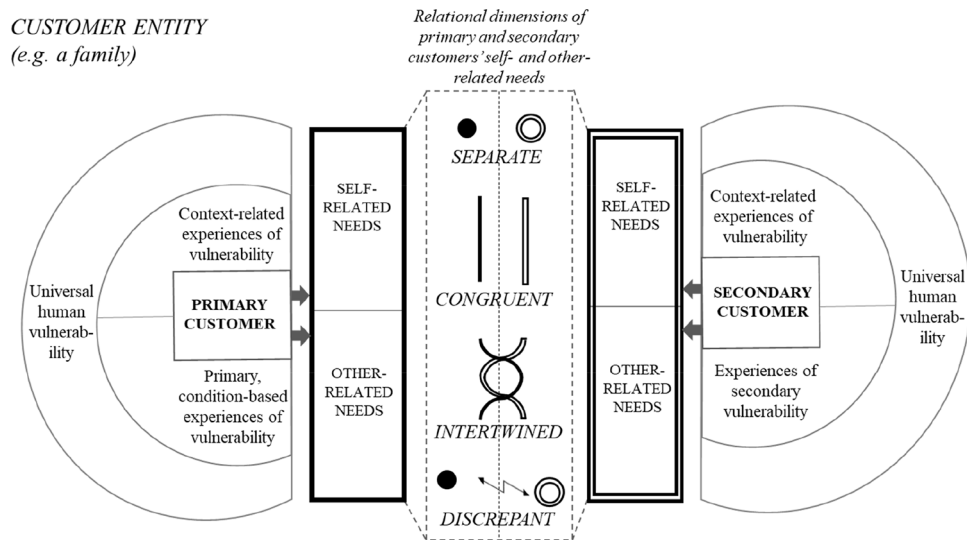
CUSTOMER ENTITY
(e.g. a family)

Relational dimensions of primary and secondary customers' self- and other-related needs

Universal human vulnerability

Context-related experiences of vulnerability

PRIMARY CUSTOMER

Primary, condition-based experiences of vulnerability

SELF-RELATED NEEDS

OTHER-RELATED NEEDS

SEPARATE

CONGRUENT

INTERTWINED

DISCREPANT

SELF-RELATED NEEDS

OTHER-RELATED NEEDS

Context-related experiences of vulnerability

SECONDARY CUSTOMER

Experiences of secondary vulnerability

Universal human vulnerability